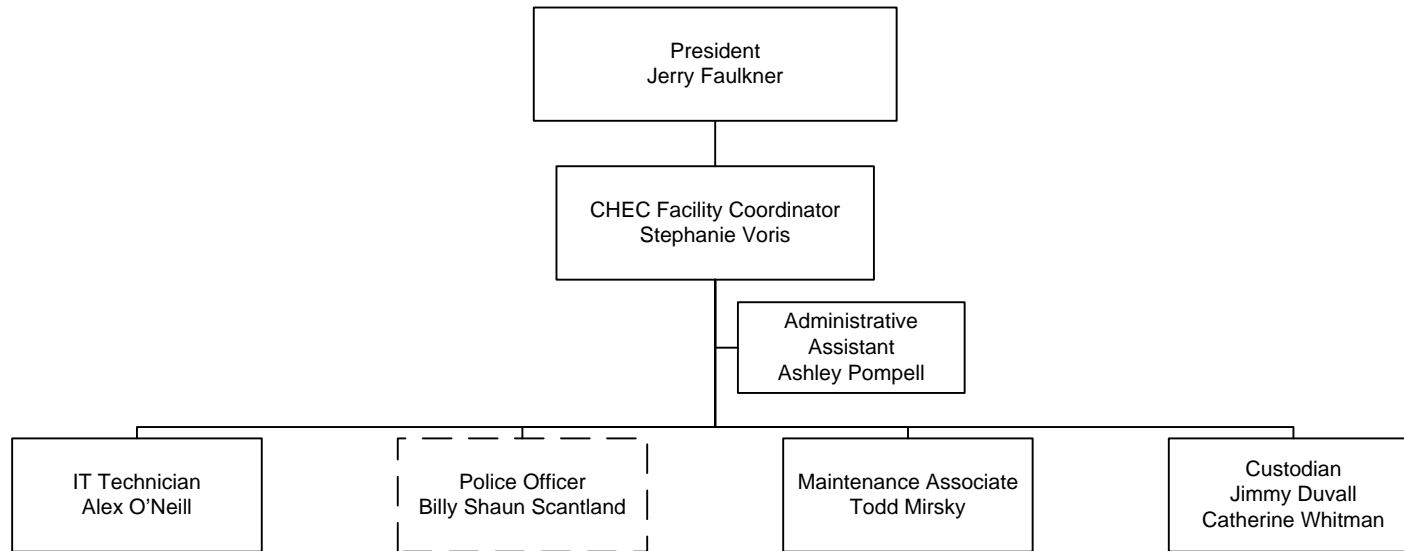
President
Jerry Faulkner

CHEC Facility Coordinator
Stephanie Voris

Administrative
Assistant
Ashley Pompell

IT Technician
Alex O'Neill

Police Officer
Billy Shaun Scantland

Maintenance Associate
Todd Mirsky

Custodian
Jimmy Duvall
Catherine Whitman